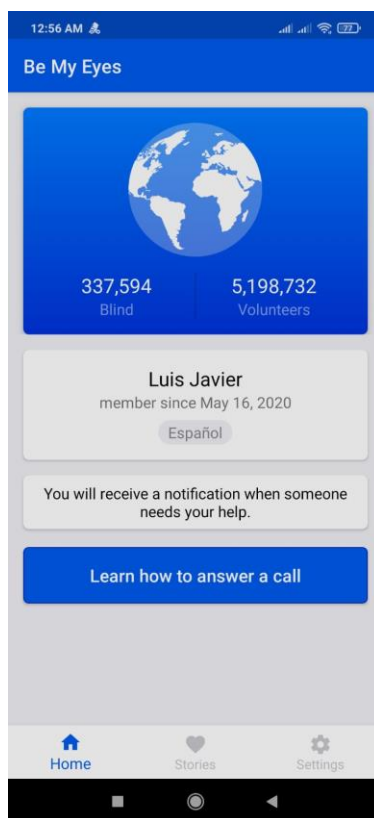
12:56 AM

77

Be My Eyes

337,594
Blind

5,198,732
Volunteers

Luis Javier
member since May 16, 2020
Español

You will receive a notification when someone needs your help.

Learn how to answer a call

Home
Stories
Settings